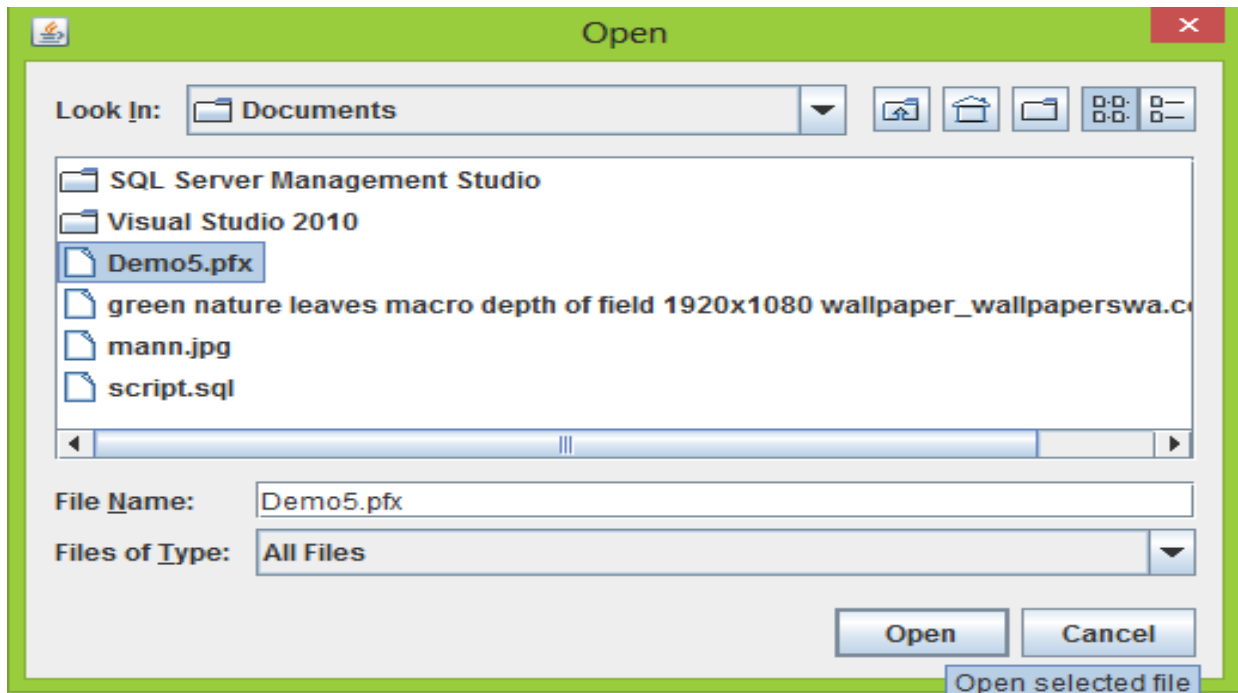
Open

Look In: Documents

SQL Server Management Studio
Visual Studio 2010
Demo5.pfx
green nature leaves macro depth of field 1920x1080 wallpaper_wallpaperswa.c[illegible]
mann.jpg
script.sql

File Name: Demo5.pfx
Files of Type: All Files

Open
Cancel
Open selected file